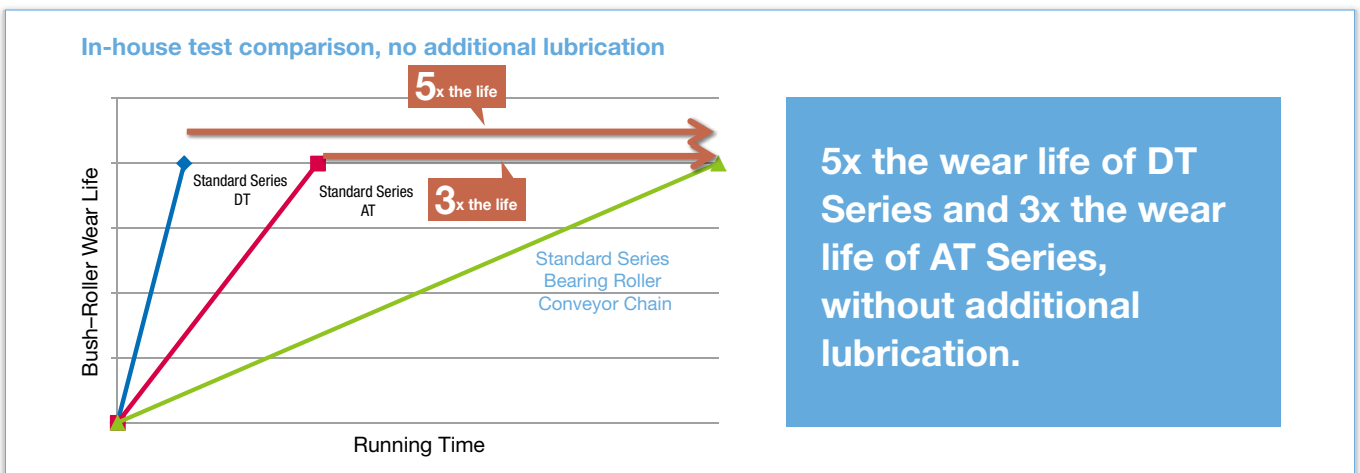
In-house test comparison, no additional lubrication

5x the life

3x the life

Standard Series DT

Standard Series AT

Standard Series Bearing Roller Conveyor Chain

Bush–Roller Wear Life

Running Time

5x the wear life of DT Series and 3x the wear life of AT Series, without additional lubrication.